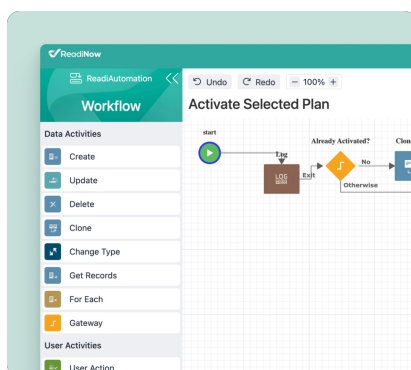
ReadiNow

ReadiAutomation

Workflow

Undo Redo − 100% +

Activate Selected Plan

Data Activities

Create

Update

Delete

Clone

Change Type

Get Records

For Each

Gateway

User Activities

User Action

start

Log

LOG

Exit

Already Activated?

No

Otherwise

Clon